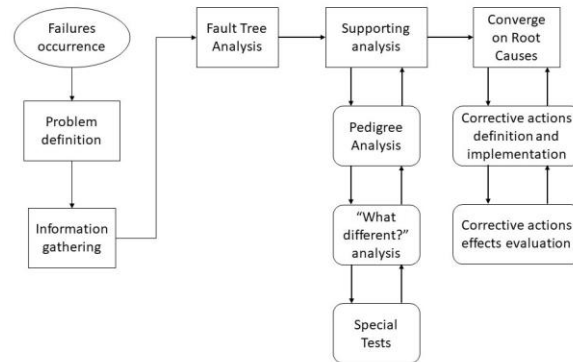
Failures occurrence

Problem definition

Information gathering

Fault Tree Analysis

Supporting analysis

Pedigree Analysis

“What different?” analysis

Special Tests

Converge on Root Causes

Corrective actions definition and implementation

Corrective actions effects evaluation